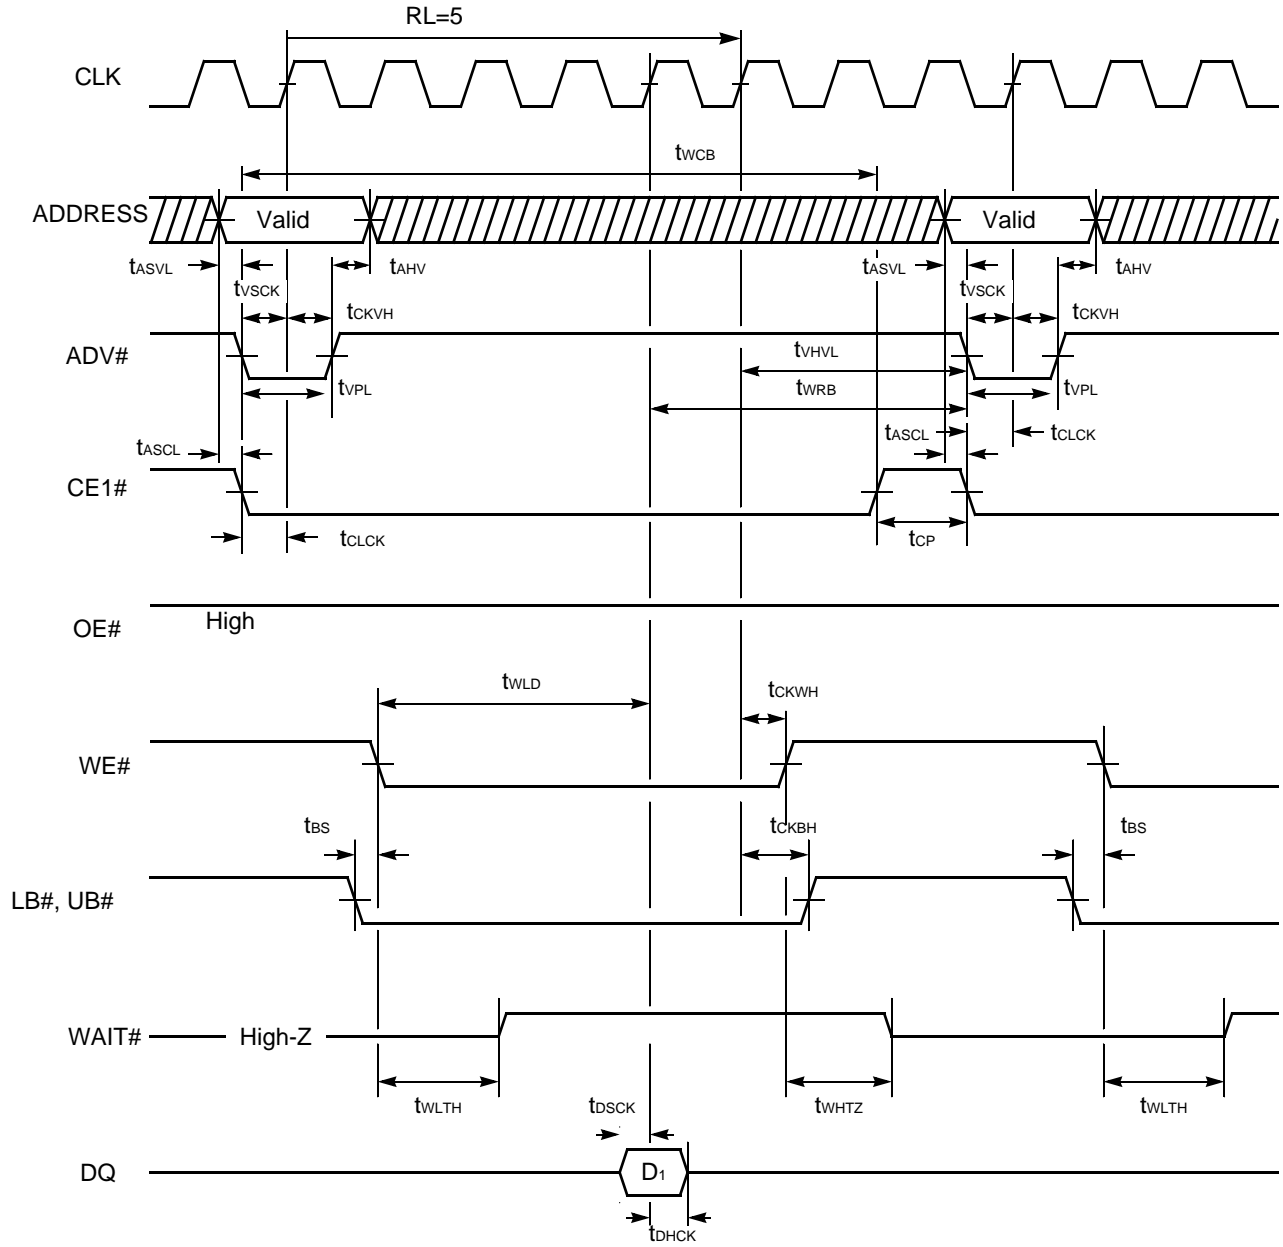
RL=5

CLK

$t_{WCB}$

ADDRESS Valid Valid

$t_{ASVL}$ $t_{AHV}$ $t_{ASVL}$ $t_{AHV}$

$t_{VSCK}$ $t_{VSCK}$

$t_{CKVH}$ $t_{CKVH}$

ADV#

$t_{VHVL}$

$t_{VPL}$ $t_{VPL}$

$t_{WRB}$

$t_{ASCL}$ $t_{ASCL}$ $t_{CLCK}$

CE1#

$t_{CLCK}$ $t_{CP}$

OE#
High

$t_{WLD}$ $t_{CKWH}$

WE#

$t_{BS}$ $t_{CKBH}$ $t_{BS}$

LB#, UB#

WAIT# High-Z

$t_{WLTH}$ $t_{DSCK}$ $t_{WHTZ}$ $t_{WLTH}$

DQ $D_1$

$t_{DHCK}$